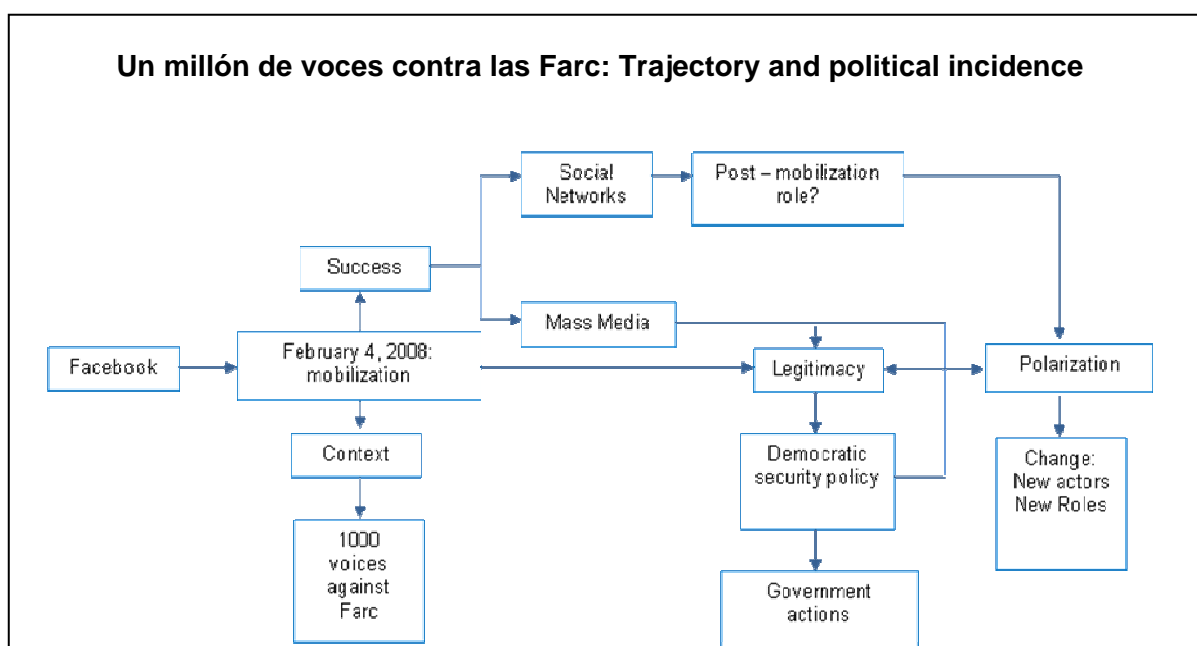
Un millón de voces contra las Farc: Trajectory and political incidence

Social Networks

Post – mobilization role?

Success

Mass Media

Facebook

February 4, 2008: mobilization

Legitimacy

Polarization

Context

Democratic security policy

Change: New actors New Roles

1000 voices against Farc

Government actions